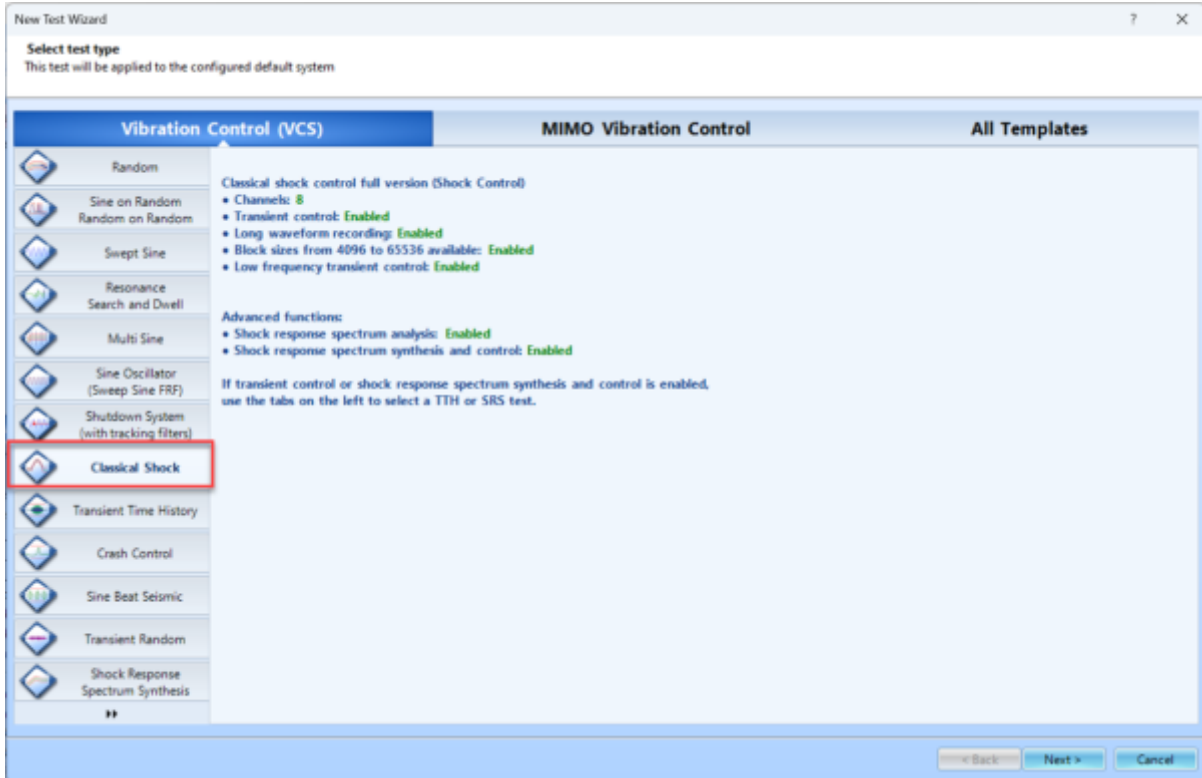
New Test Wizard

? ×

Select test type
This test will be applied to the configured default system

Vibration Control (VCS)

MIMO Vibration Control

All Templates

Random

Sine on Random
Random on Random

Swept Sine

Resonance
Search and Dwell

Multi Sine

Sine Oscillator
(Sweep Sine FRF)

Shutdown System
(with tracking filters)

Classical Shock

Transient Time History

Crash Control

Sine Beat Seismic

Transient Random

Shock Response
Spectrum Synthesis

▸▸

Classical shock control full version (Shock Control)
• Channels: 8
• Transient control: Enabled
• Long waveform recording: Enabled
• Block sizes from 4096 to 65536 available: Enabled
• Low frequency transient control: Enabled

Advanced functions:
• Shock response spectrum analysis: Enabled
• Shock response spectrum synthesis and control: Enabled

If transient control or shock response spectrum synthesis and control is enabled, use the tabs on the left to select a TTH or SRS test.

< Back

Next >

Cancel